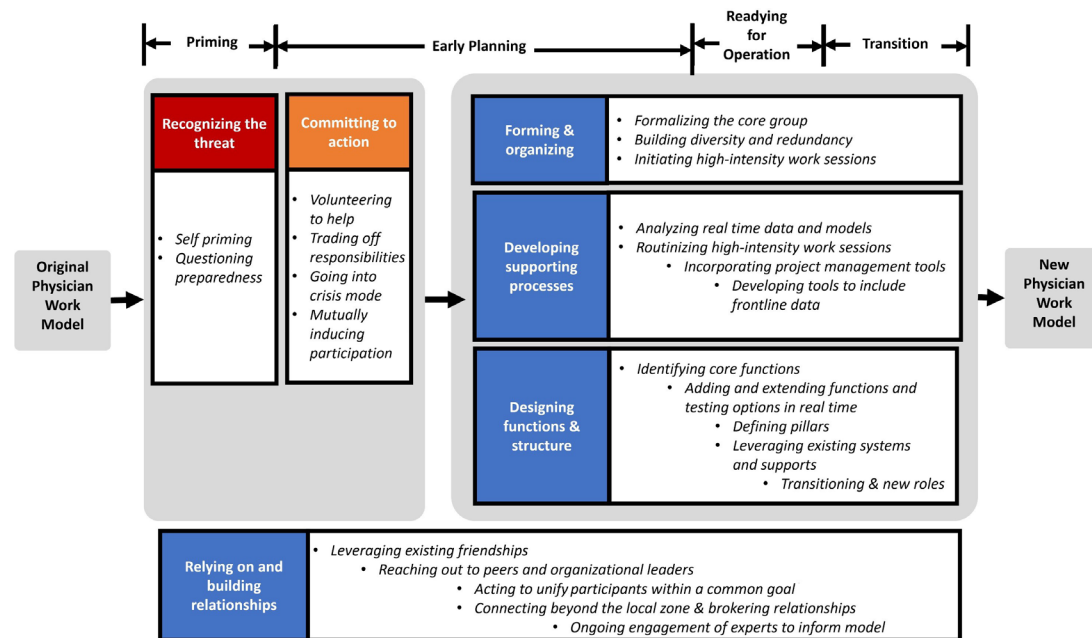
Priming

Early Planning

Readying for Operation

Transition

Original Physician Work Model

Recognizing the threat

• Self priming
• Questioning preparedness

Committing to action

• Volunteering to help
• Trading off responsibilities
• Going into crisis mode
• Mutually inducing participation

Forming & organizing

• Formalizing the core group
• Building diversity and redundancy
• Initiating high-intensity work sessions

Developing supporting processes

• Analyzing real time data and models
• Routinizing high-intensity work sessions
• Incorporating project management tools
• Developing tools to include frontline data

Designing functions & structure

• Identifying core functions
• Adding and extending functions and testing options in real time
• Defining pillars
• Leveraging existing systems and supports
• Transitioning & new roles

New Physician Work Model

Relying on and building relationships

• Leveraging existing friendships
• Reaching out to peers and organizational leaders
• Acting to unify participants within a common goal
• Connecting beyond the local zone & brokering relationships
• Ongoing engagement of experts to inform model